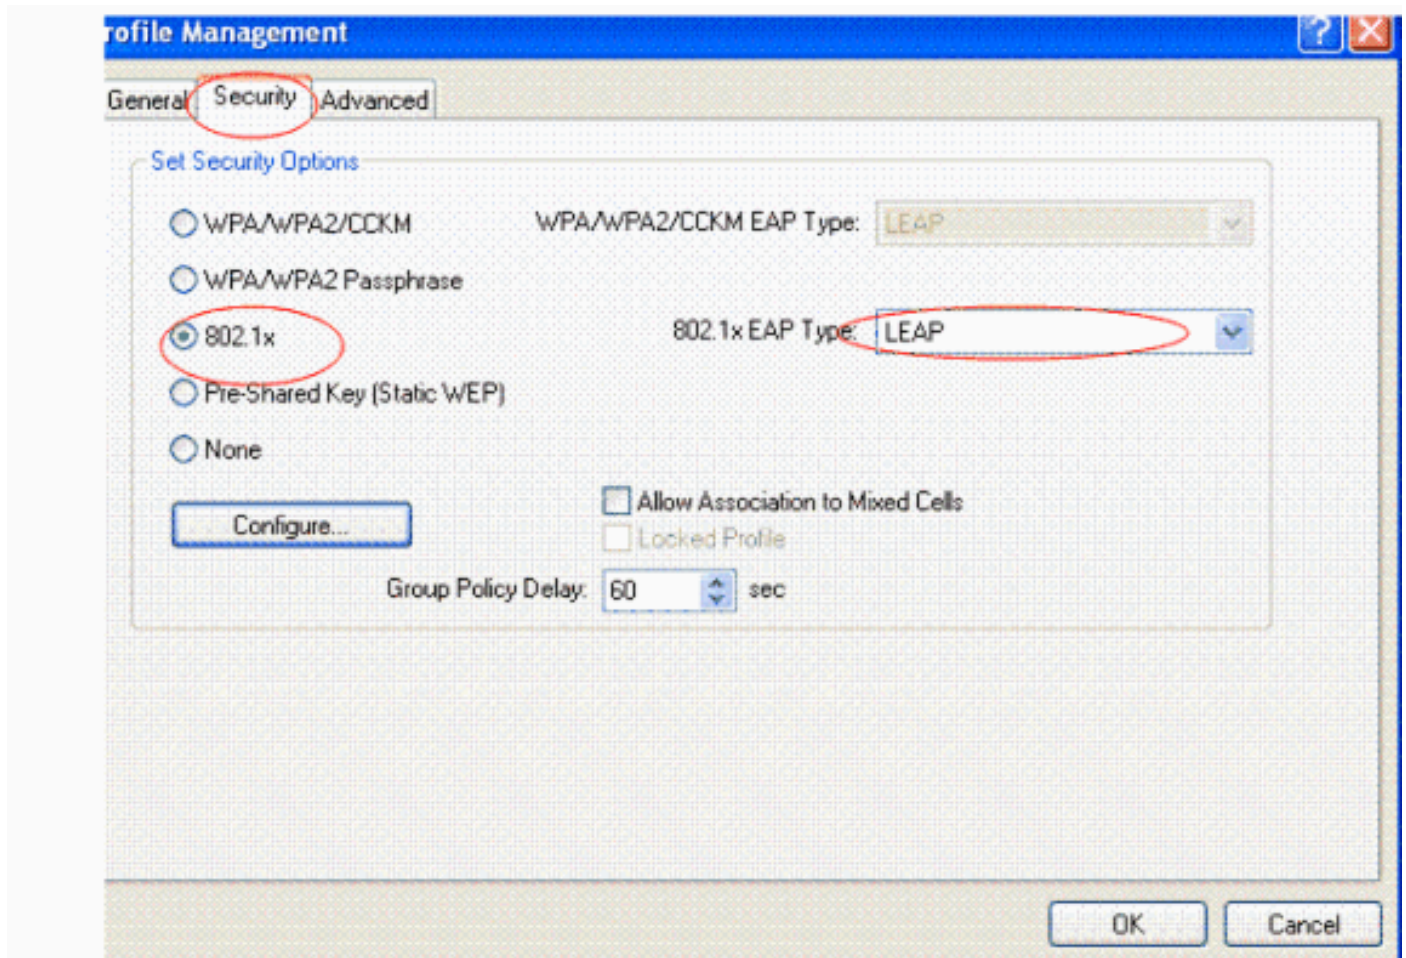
rofile Management

General Security Advanced

Set Security Options

WPA/WPA2/CCKM

WPA/WPA2/CCKM EAP Type: LEAP

WPA/WPA2 Passphrase

802.1x

802.1x EAP Type: LEAP

Pre-Shared Key (Static WEP)

None

Configure...

Allow Association to Mixed Cells

Locked Profile

Group Policy Delay: 60 sec

OK Cancel